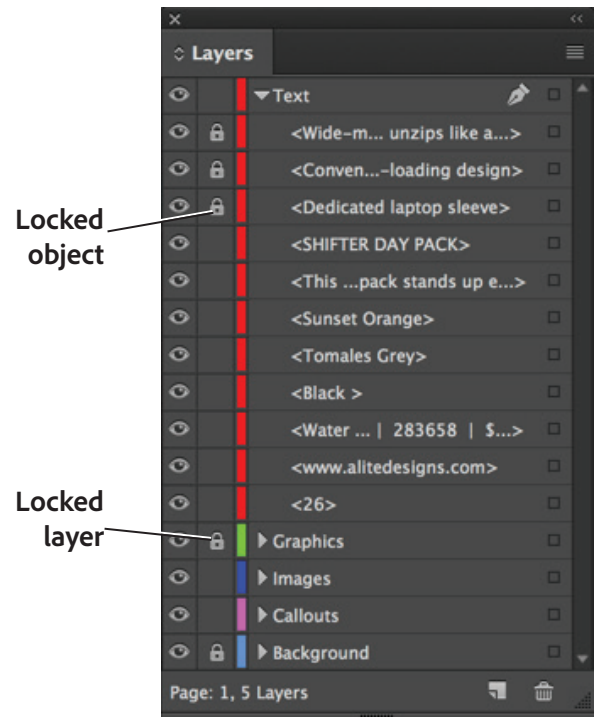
Layers

Text

<Wide-m... unzips like a...>

<Conven...-loading design>

<Dedicated laptop sleeve>

<SHIFTER DAY PACK>

<This ...pack stands up e...>

<Sunset Orange>

<Tomales Grey>

<Black >

<Water ... | 283658 | $...>

<www.alitedesigns.com>

<26>

Graphics

Images

Callouts

Background

Page: 1, 5 Layers

Locked object

Locked layer